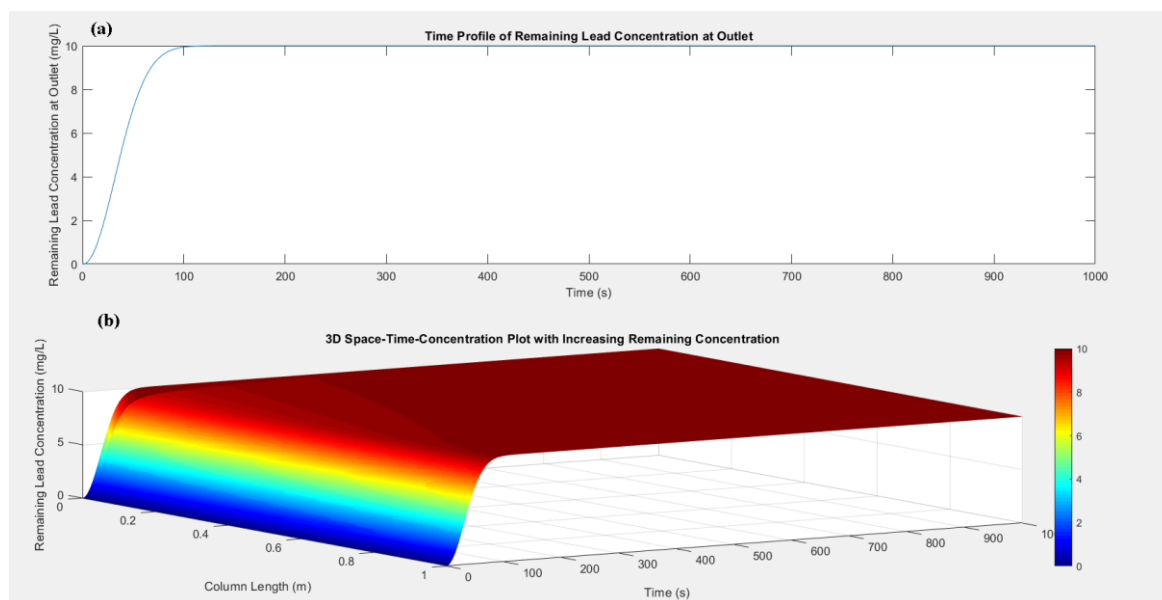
(a)

Time Profile of Remaining Lead Concentration at Outlet

Remaining Lead Concentration at Outlet (mg/L)

10
8
6
4
2
0

0 100 200 300 400 500 600 700 800 900 1000

Time (s)

(b)

3D Space-Time-Concentration Plot with Increasing Remaining Concentration

Remaining Lead Concentration (mg/L)

10
5
0

0 0.2 0.4 0.6 0.8 1

Column Length (m)

0 100 200 300 400 500 600 700 800 900 10

Time (s)

10
8
6
4
2
0